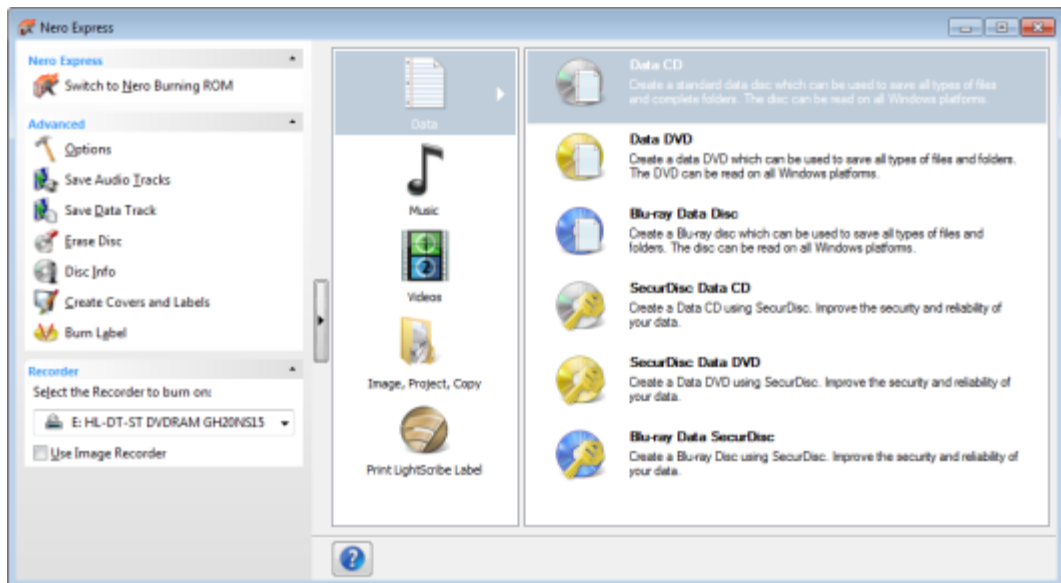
Nero Express

Nero Express
Switch to Nero Burning ROM

Advanced
Options
Save Audio Tracks
Save Data Track
Erase Disc
Disc Info
Create Covers and Labels
Burn Label

Recorder
Select the Recorder to burn on:
E: HL-DT-ST DVDRAM GH20NS15
Use Image Recorder

Data
Music
Videos
Image, Project, Copy
Print LightScribe Label

Data CD
Create a standard data disc which can be used to save all types of files and complete folders. The disc can be read on all Windows platforms.

Data DVD
Create a data DVD which can be used to save all types of files and folders. The DVD can be read on all Windows platforms.

Blu-ray Data Disc
Create a Blu-ray disc which can be used to save all types of files and folders. The disc can be read on all Windows platforms.

SecurDisc Data CD
Create a Data CD using SecurDisc. Improve the security and reliability of your data.

SecurDisc Data DVD
Create a Data DVD using SecurDisc. Improve the security and reliability of your data.

Blu-ray Data SecurDisc
Create a Blu-ray Disc using SecurDisc. Improve the security and reliability of your data.